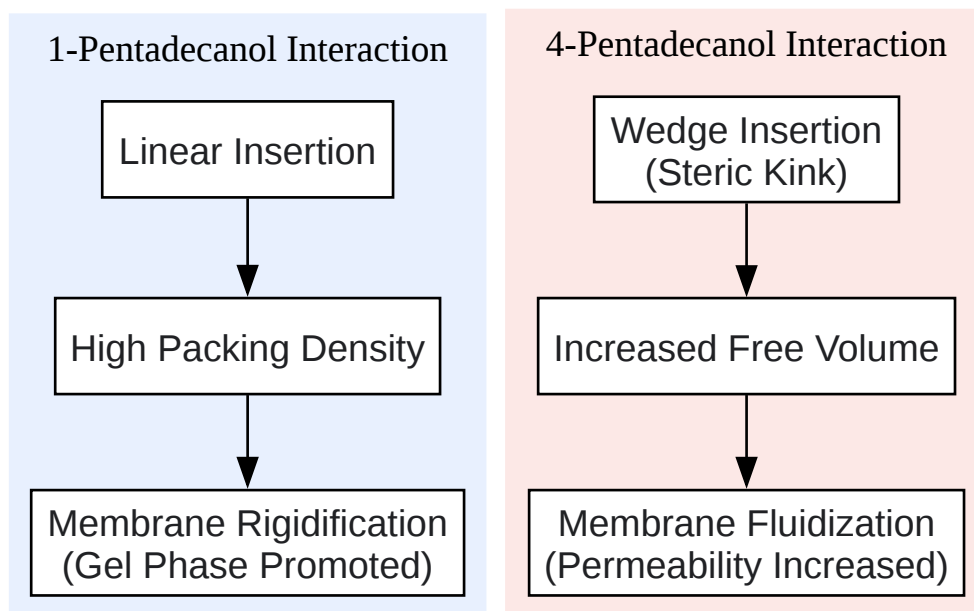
1-Pentadecanol Interaction

Linear Insertion

High Packing Density

Membrane Rigidification
(Gel Phase Promoted)

4-Pentadecanol Interaction

Wedge Insertion
(Steric Kink)

Increased Free Volume

Membrane Fluidization
(Permeability Increased)